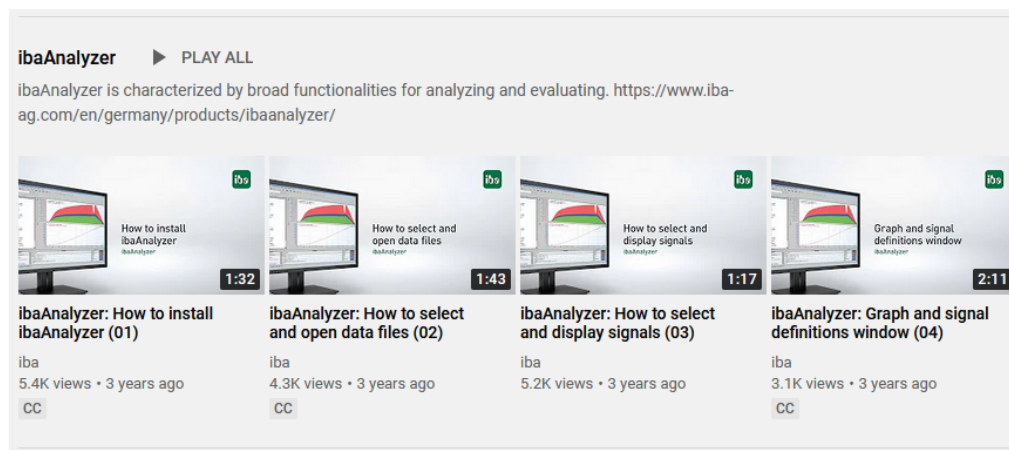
ibaAnalyzer ▶ PLAY ALL

ibaAnalyzer is characterized by broad functionalities for analyzing and evaluating. https://www.iba-ag.com/en/germany/products/ibaanalyzer/

iba
How to install ibaAnalyzer
ibaAnalyzer
1:32
ibaAnalyzer: How to install ibaAnalyzer (01)
iba
5.4K views • 3 years ago
CC

iba
How to select and open data files
ibaAnalyzer
1:43
ibaAnalyzer: How to select and open data files (02)
iba
4.3K views • 3 years ago
CC

iba
How to select and display signals
ibaAnalyzer
1:17
ibaAnalyzer: How to select and display signals (03)
iba
5.2K views • 3 years ago
CC

iba
Graph and signal definitions window
ibaAnalyzer
2:11
ibaAnalyzer: Graph and signal definitions window (04)
iba
3.1K views • 3 years ago
CC